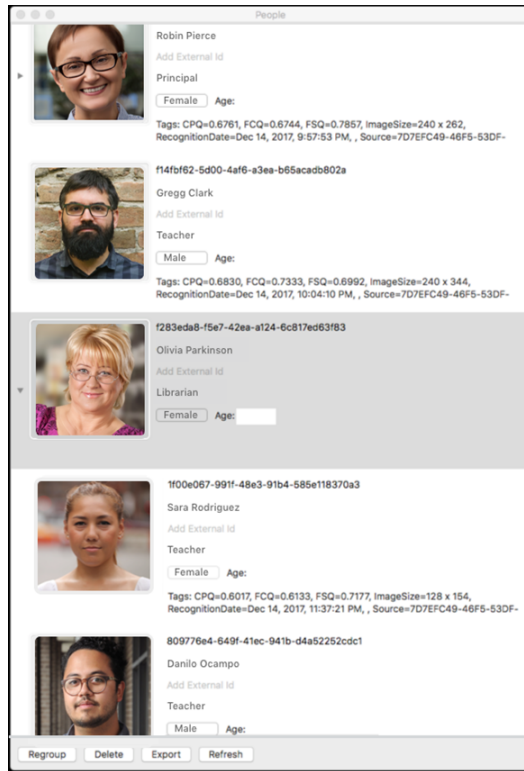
People

Robin Pierce
Add External Id
Principal
Female Age:
Tags: CPQ=0.6761, FCQ=0.6744, FSQ=0.7857, ImageSize=240 x 262, RecognitionDate=Dec 14, 2017, 9:57:53 PM, , Source=7D7EFC49-46F5-53DF-

f14fbf62-5d00-4af6-a3ea-b65acadb802a
Gregg Clark
Add External Id
Teacher
Male Age:
Tags: CPQ=0.6830, FCQ=0.7333, FSQ=0.6992, ImageSize=240 x 344, RecognitionDate=Dec 14, 2017, 10:04:10 PM, , Source=7D7EFC49-46F5-53DF-

f283eda8-f5e7-42ea-a124-6c817ed63f83
Olivia Parkinson
Add External Id
Librarian
Female Age:

1f00e067-991f-48e3-91b4-585e118370a3
Sara Rodriguez
Add External Id
Teacher
Female Age:
Tags: CPQ=0.6017, FCQ=0.6133, FSQ=0.7177, ImageSize=128 x 154, RecognitionDate=Dec 14, 2017, 11:37:21 PM, , Source=7D7EFC49-46F5-53DF-

809776e4-649f-41ec-941b-d4a52252cdc1
Danilo Ocampo
Add External Id
Teacher
Male Age:

Regroup Delete Export Refresh